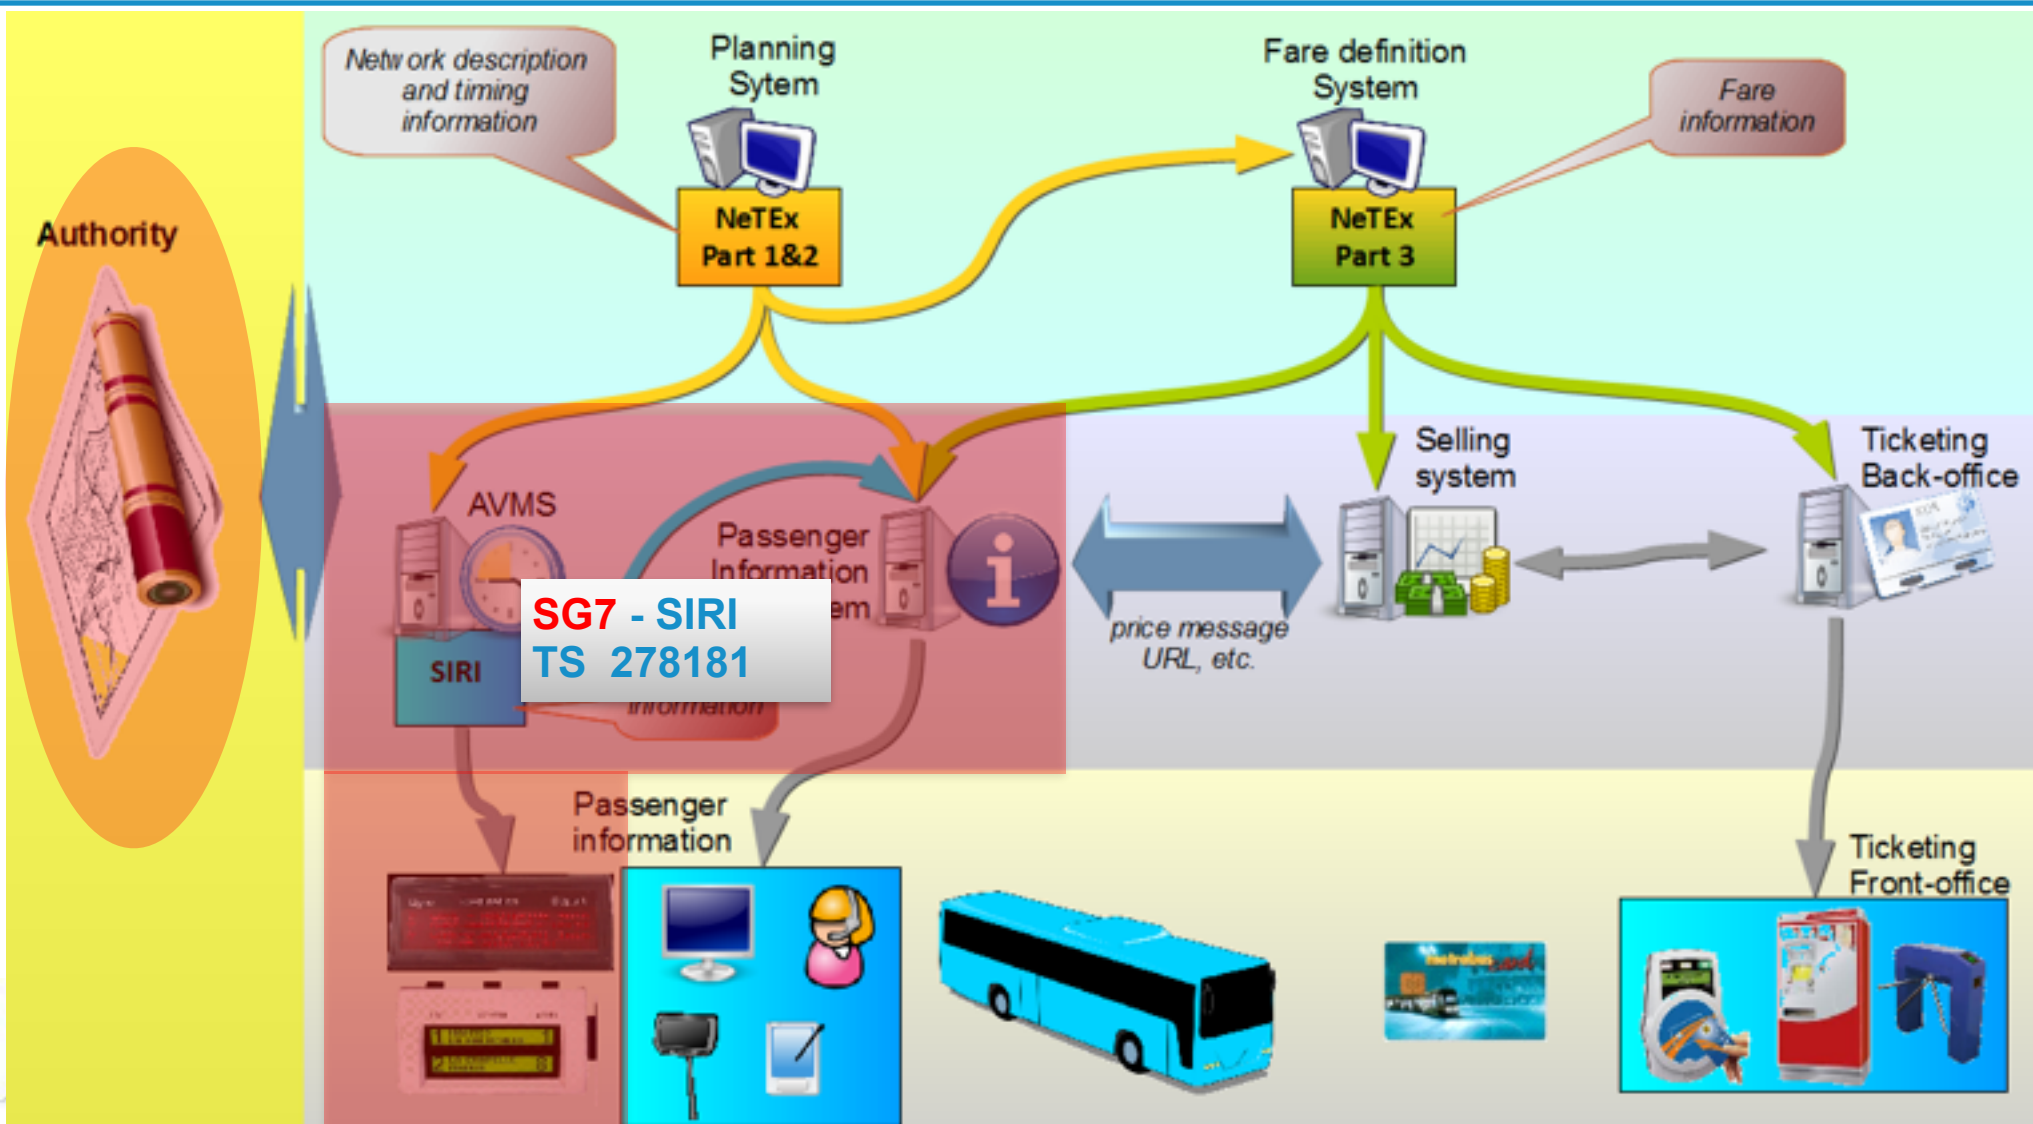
Netw ork description and timing information

Planning Sytem

NeTEx Part 1&2

Fare definition System

NeTEx Part 3

Fare information

Authority

AVMS

Passenger Information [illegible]em

SG7 - SIRI
TS 278181

SIRI

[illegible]information

price message URL, etc.

Selling system

Ticketing Back-office

Passenger information

Ticketing Front-office